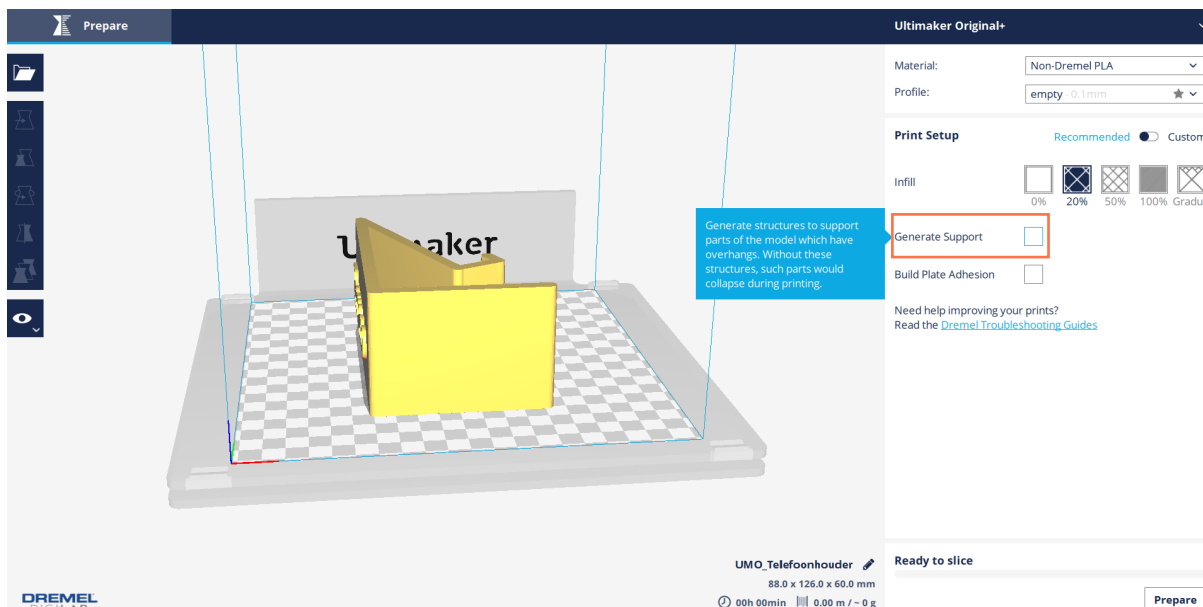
Prepare

Ultimaker Original+

Material: Non-Dremel PLA

Profile: empty - 0.1mm

Print Setup

Recommended Custom

Infill

0% 20% 50% 100% Gradu

Generate structures to support parts of the model which have overhangs. Without these structures, such parts would collapse during printing.

Generate Support

Build Plate Adhesion

Need help improving your prints?
Read the Dremel Troubleshooting Guides

Ultimaker

UMO_Telefoonhouder

88.0 x 126.0 x 60.0 mm

00h 00min 0.00 m / ~ 0 g

Ready to slice

Prepare

DREMEL